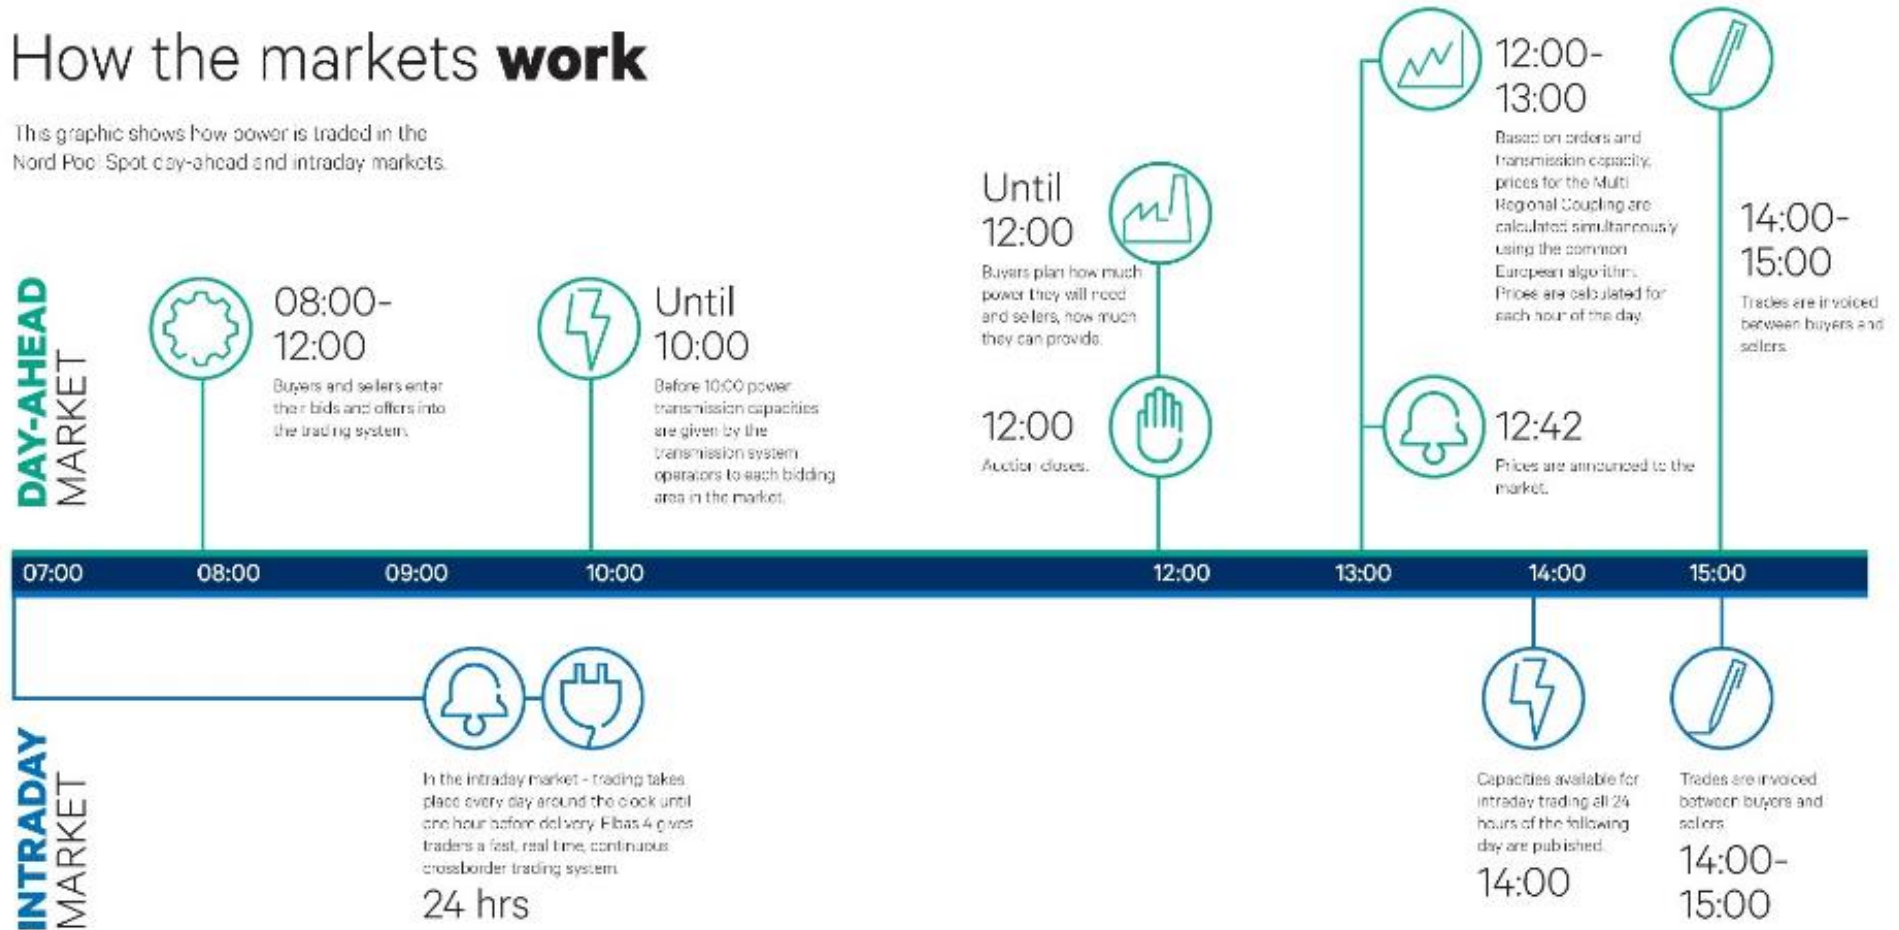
How the markets **work**

This graphic shows how power is traded in the Nord Pool Spot day-ahead and intraday markets.

DAY-AHEAD MARKET

08:00-12:00

Buyers and sellers enter their bids and offers into the trading system.

Until 10:00

Before 10:00 power transmission capacities are given by the transmission system operators to each bidding area in the market.

Until 12:00

Buyers plan how much power they will need and sellers, how much they can provide.

12:00

Auction closes.

12:00-13:00

Based on orders and transmission capacity, prices for the Multi Regional Coupling are calculated simultaneously using the common European algorithm. Prices are calculated for each hour of the day.

12:42

Prices are announced to the market.

14:00-15:00

Trades are invoiced between buyers and sellers.

07:00 08:00 09:00 10:00 12:00 13:00 14:00 15:00

INTRADAY MARKET

In the intraday market - trading takes place every day around the clock until one hour before delivery. Elbas 4 gives traders a fast, real time, continuous crossborder trading system.

24 hrs

Capacities available for intraday trading all 24 hours of the following day are published.

14:00

Trades are invoiced between buyers and sellers.

14:00-15:00